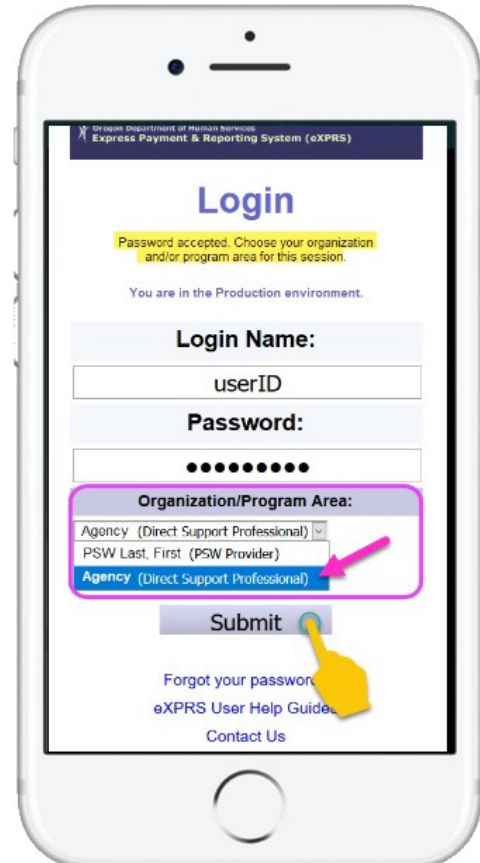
Oregon Department of Human Services
Express Payment & Reporting System (eXPRS)

Login

Password accepted. Choose your organization and/or program area for this session.

You are in the Production environment.

Login Name:

userID

Password:

●●●●●●●●●

Organization/Program Area:

Agency (Direct Support Professional)

PSW Last, First (PSW Provider)

Agency (Direct Support Professional)

Submit

Forgot your passwo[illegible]

eXPRS User Help Guide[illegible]

Contact Us